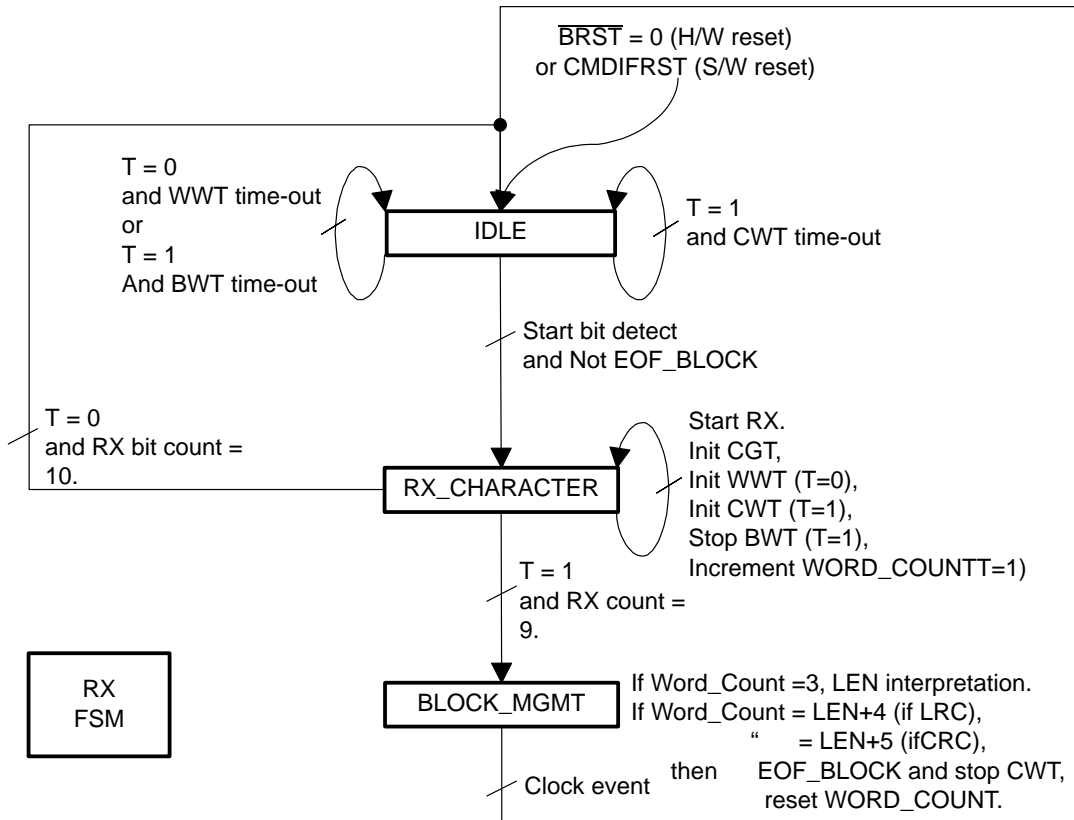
$\overline{BRST}$ = 0 (H/W reset)
or CMDIFRST (S/W reset)

T = 0
and WWT time-out
or
T = 1
And BWT time-out

IDLE

T = 1
and CWT time-out

Start bit detect
and Not EOF_BLOCK

T = 0
and RX bit count =
10.

RX_CHARACTER

Start RX.
Init CGT,
Init WWT (T=0),
Init CWT (T=1),
Stop BWT (T=1),
Increment WORD_COUNTT=1)

T = 1
and RX count =
9.

RX
FSM

BLOCK_MGMT

If Word_Count =3, LEN interpretation.
If Word_Count = LEN+4 (if LRC),
" = LEN+5 (ifCRC),
then EOF_BLOCK and stop CWT,
reset WORD_COUNT.

Clock event